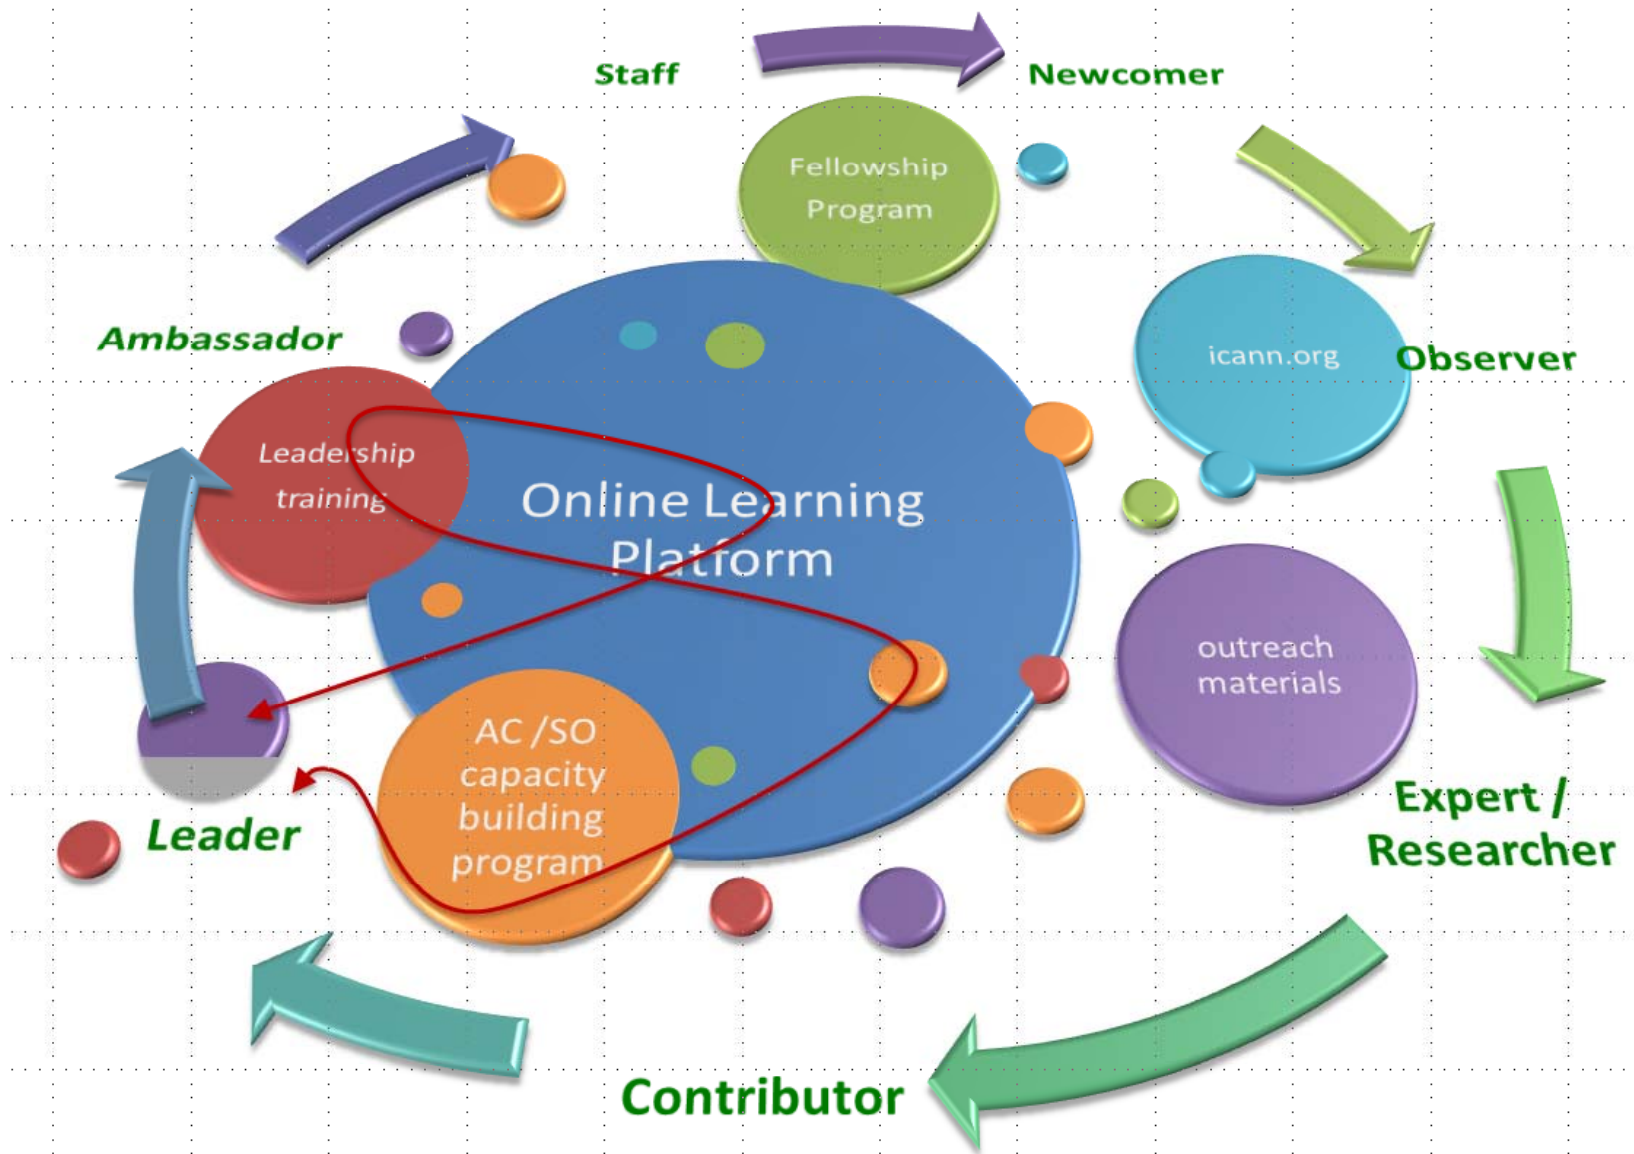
Staff

Newcomer

Fellowship Program

Ambassador

icann.org

Observer

Leadership training

Online Learning Platform

outreach materials

AC /SO capacity building program

Expert / Researcher

Leader

Contributor